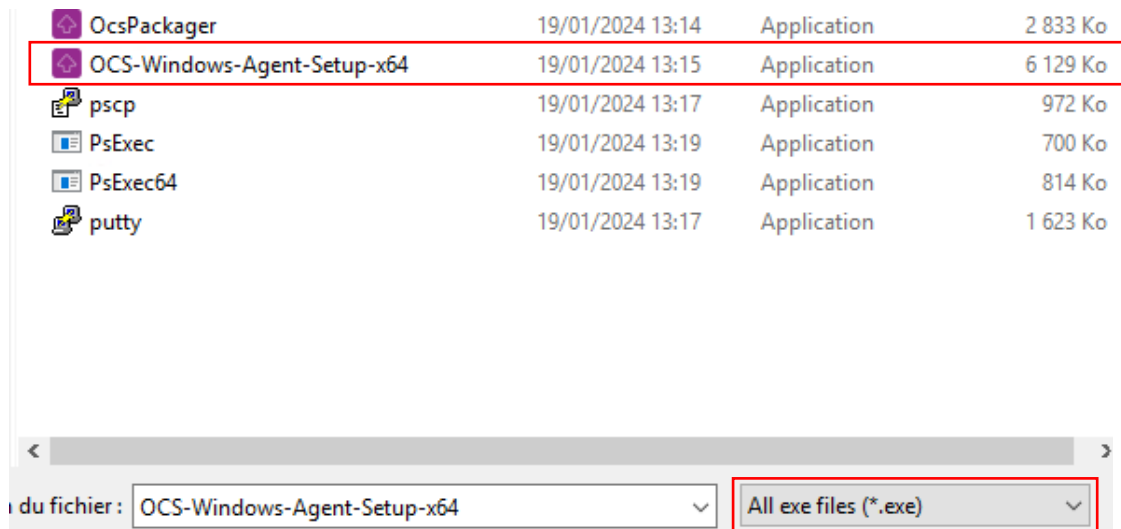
| | | | |
|---|---|---|---|
| OcsPackager | 19/01/2024 13:14 | Application | 2 833 Ko |
| OCS-Windows-Agent-Setup-x64 | 19/01/2024 13:15 | Application | 6 129 Ko |
| pscp | 19/01/2024 13:17 | Application | 972 Ko |
| PsExec | 19/01/2024 13:19 | Application | 700 Ko |
| PsExec64 | 19/01/2024 13:19 | Application | 814 Ko |
| putty | 19/01/2024 13:17 | Application | 1 623 Ko |

‹ ›

du fichier : OCS-Windows-Agent-Setup-x64

All exe files (*.exe)